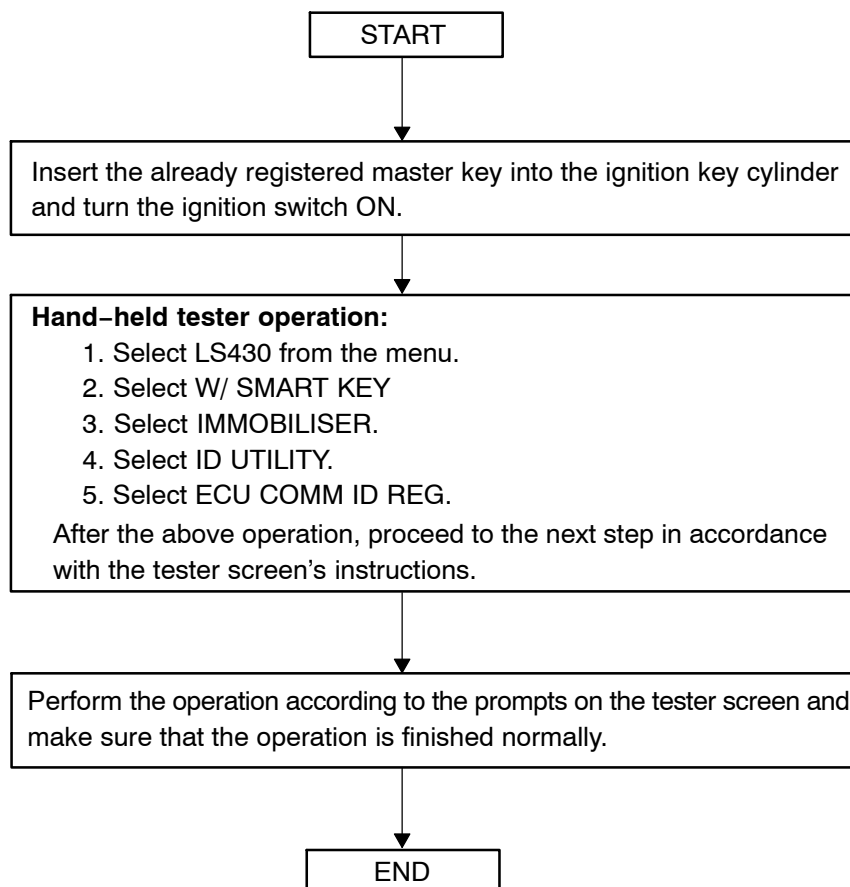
START

Insert the already registered master key into the ignition key cylinder and turn the ignition switch ON.

**Hand–held tester operation:**
1. Select LS430 from the menu.
2. Select W/ SMART KEY
3. Select IMMOBILISER.
4. Select ID UTILITY.
5. Select ECU COMM ID REG.

After the above operation, proceed to the next step in accordance with the tester screen's instructions.

Perform the operation according to the prompts on the tester screen and make sure that the operation is finished normally.

END